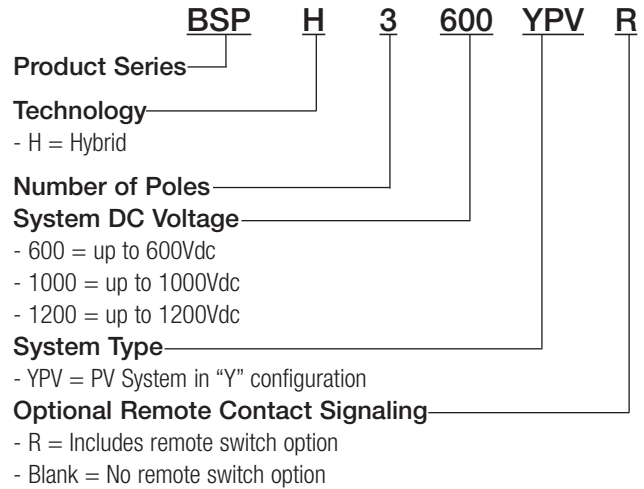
BSP H 3 600 YPV R

Product Series

Technology
- H = Hybrid

Number of Poles

System DC Voltage
- 600 = up to 600Vdc
- 1000 = up to 1000Vdc
- 1200 = up to 1200Vdc

System Type
- YPV = PV System in "Y" configuration

Optional Remote Contact Signaling
- R = Includes remote switch option
- Blank = No remote switch option